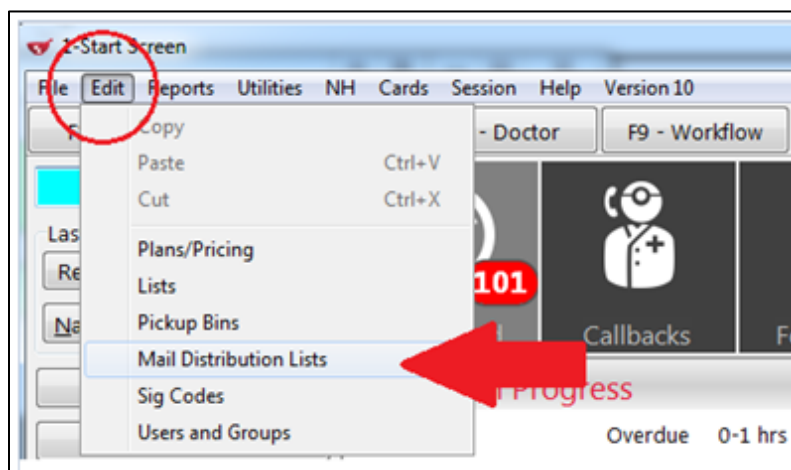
1-Start Screen

File Edit Reports Utilities NH Cards Session Help Version 10

Copy
Paste Ctrl+V
Cut Ctrl+X
Plans/Pricing
Lists
Pickup Bins
Mail Distribution Lists
Sig Codes
Users and Groups

- Doctor F9 - Workflow

Las
Re
Na

101

Callbacks

Progress

Overdue 0-1 hrs